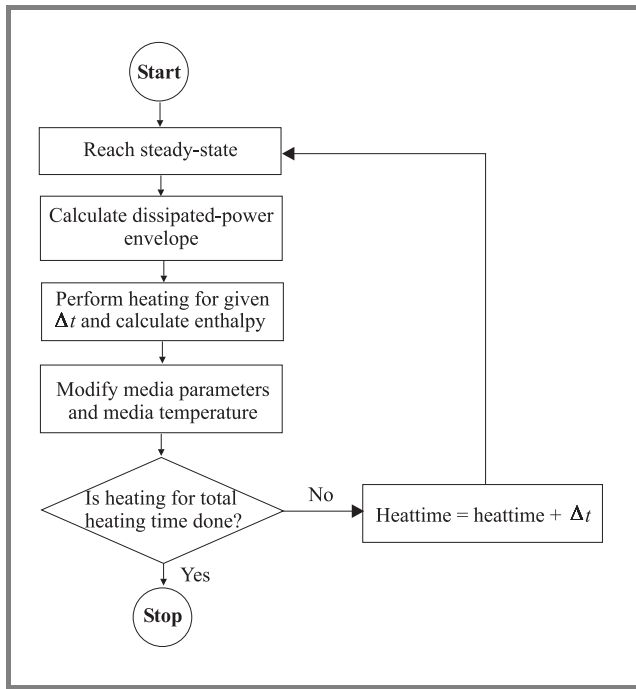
Start

Reach steady-state

Calculate dissipated-power envelope

Perform heating for given $\Delta t$ and calculate enthalpy

Modify media parameters and media temperature

Is heating for total heating time done?

No

Heattime = heattime + $\Delta t$

Yes

Stop